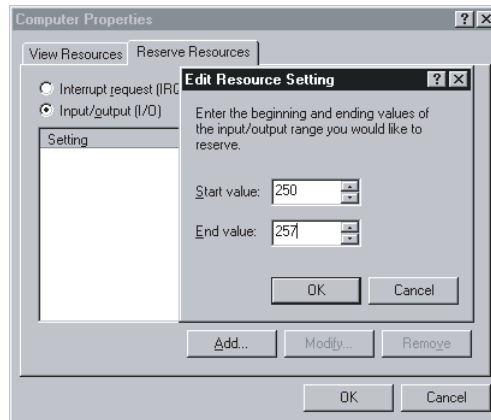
Computer Properties ? X

View Resources | Reserve Resources

Interrupt request (IRC

Input/output (I/O)

Setting

Edit Resource Setting ? X

Enter the beginning and ending values of the input/output range you would like to reserve.

Start value: 250

End value: 257

OK Cancel

Add... Modify... Remove

OK Cancel